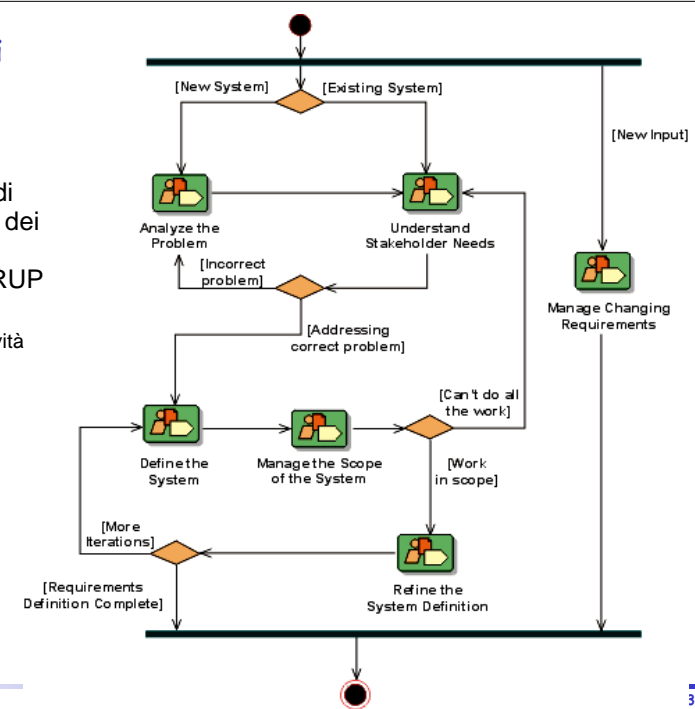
i

di
dei

RUP

vità

[New System]
[Existing System]
[New Input]
Analyze the Problem
Understand Stakeholder Needs
[Incorrect problem]
Manage Changing Requirements
[Addressing correct problem]
[Can't do all the work]
Define the System
Manage the Scope of the System
[Work in scope]
[More Iterations]
[Requirements Definition Complete]
Refine the System Definition

3